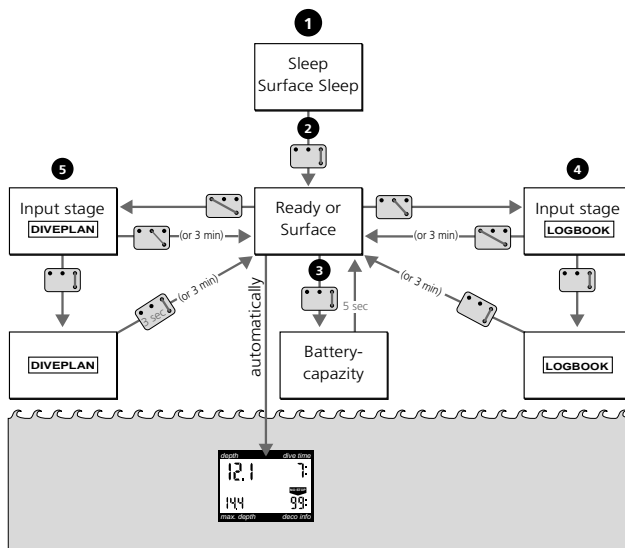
1

Sleep
Surface Sleep

2

5

Input stage
DIVEPLAN

(or 3 min)

Ready or
Surface

(or 3 min)

4

Input stage
LOGBOOK

3 sec (or 3 min)

automatically

3

5 sec

(or 3 min)

DIVEPLAN

Battery-
capazity

LOGBOOK

depth
dive time
12.1
7:
99:
14.4
max. depth
deco info